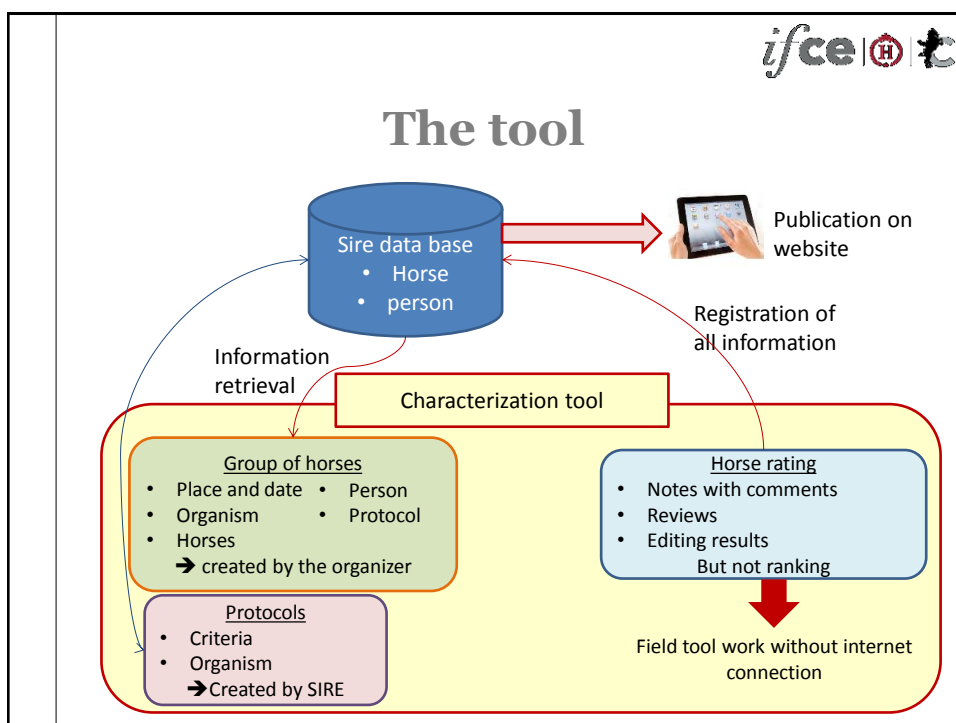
ifce

The tool

Sire data base
• Horse
• person

Publication on website

Registration of all information

Information retrieval

Characterization tool

Group of horses
• Place and date
• Organism
• Horses
➔ created by the organizer
• Person
• Protocol

Horse rating
• Notes with comments
• Reviews
• Editing results
But not ranking

Protocols
• Criteria
• Organism
➔Created by SIRE

Field tool work without internet connection